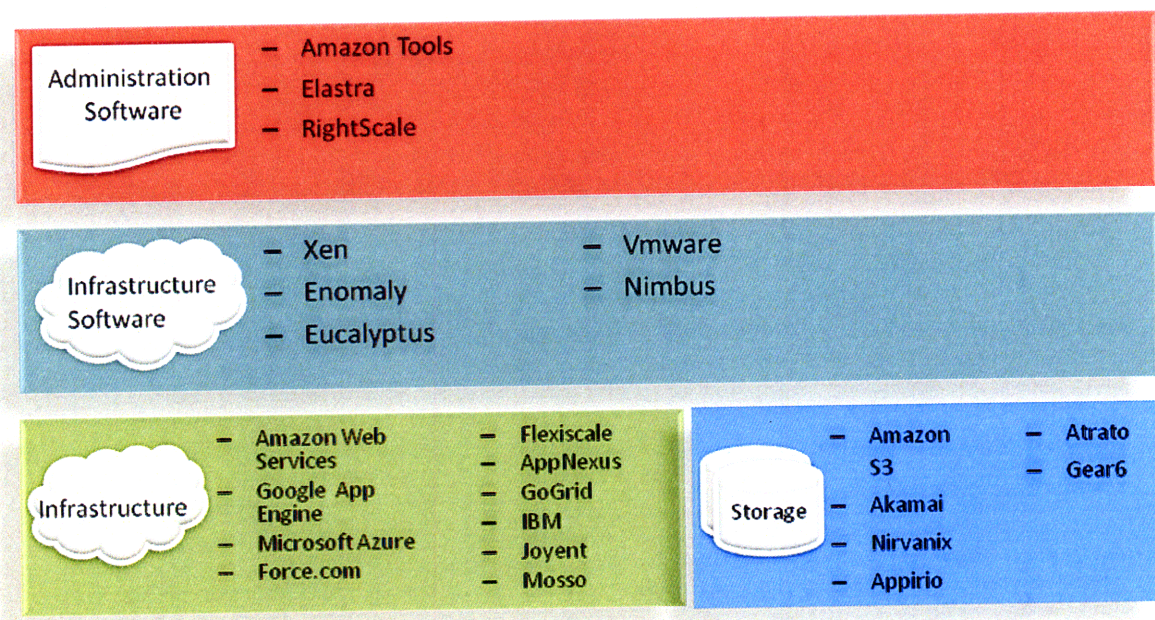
Administration Software

– Amazon Tools
– Elastra
– RightScale

Infrastructure Software

– Xen
– Enomaly
– Eucalyptus
– Vmware
– Nimbus

Infrastructure

– Amazon Web Services
– Google App Engine
– Microsoft Azure
– Force.com
– Flexiscale
– AppNexus
– GoGrid
– IBM
– Joyent
– Mosso

Storage

– Amazon S3
– Akamai
– Nirvanix
– Appirio
– Atrato
– Gear6